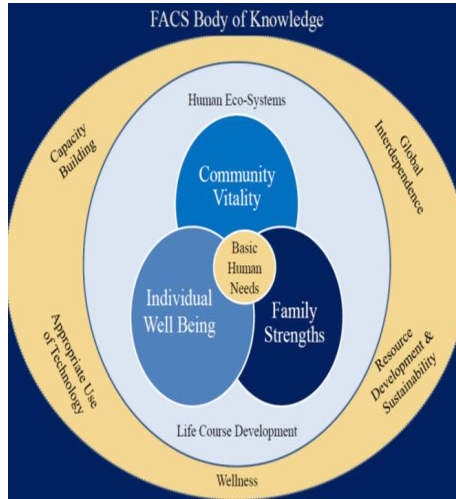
FACS Body of Knowledge

Capacity Building

Global Interdependence

Human Eco-Systems

Community Vitality

Basic Human Needs

Individual Well Being

Family Strengths

Appropriate Use of Technology

Resource Development & Sustainability

Life Course Development

Wellness